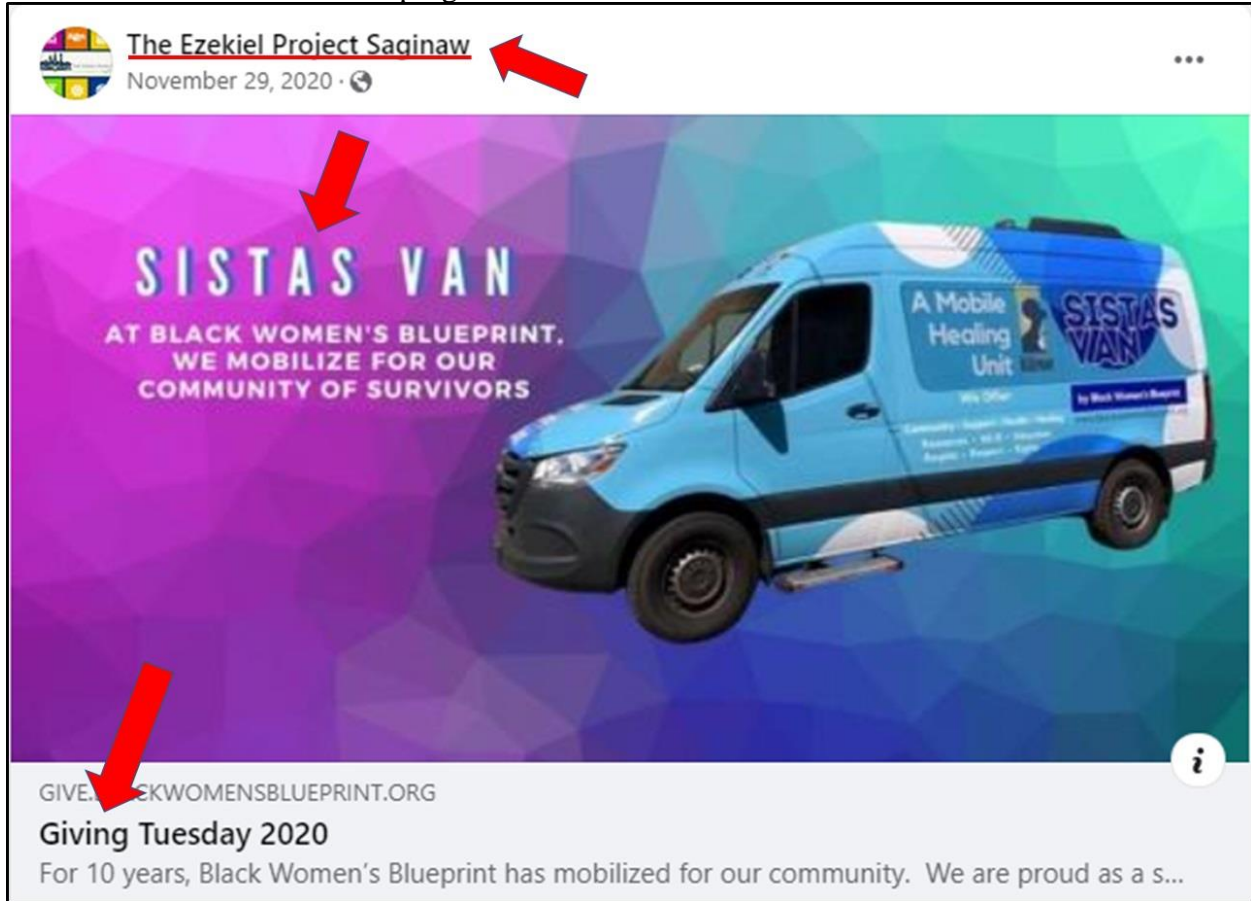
The Ezekiel Project Saginaw
November 29, 2020 ·

SISTAS VAN
AT BLACK WOMEN'S BLUEPRINT, WE MOBILIZE FOR OUR COMMUNITY OF SURVIVORS

A Mobile Healing Unit
SISTAS VAN
by Black Women's Blueprint
We Offer
Community · Support · Health · Healing · Resources · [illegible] · Education · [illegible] · Respect · Equity

GIVE.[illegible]CKWOMENSBLUEPRINT.ORG
Giving Tuesday 2020
For 10 years, Black Women's Blueprint has mobilized for our community. We are proud as a s...